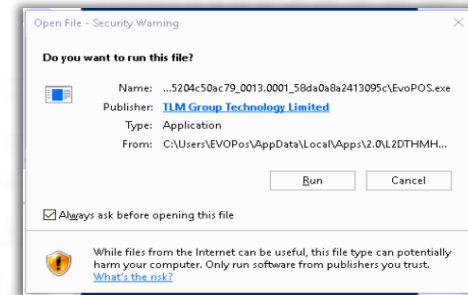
Open File - Security Warning

Do you want to run this file?

Name: ...5204c50ac79_0013.0001_58da0a8a2413095c\EvoPOS.exe

Publisher: TLM Group Technology Limited

Type: Application

From: C:\Users\EVOPos\AppData\Local\Apps\2.0\L2DTHMH...

Run Cancel

Always ask before opening this file

While files from the Internet can be useful, this file type can potentially harm your computer. Only run software from publishers you trust. What's the risk?